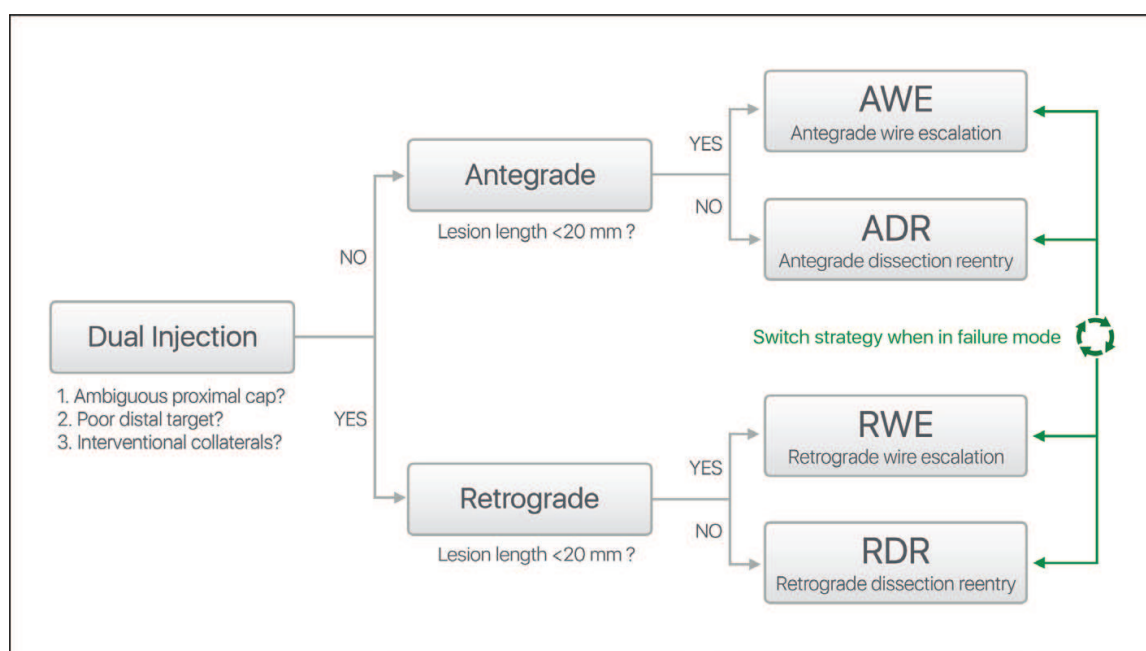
Dual Injection

1. Ambiguous proximal cap?
2. Poor distal target?
3. Interventional collaterals?

NO

YES

Antegrade

Lesion length <20 mm ?

YES

NO

AWE
Antegrade wire escalation

ADR
Antegrade dissection reentry

Switch strategy when in failure mode

Retrograde

Lesion length <20 mm ?

YES

NO

RWE
Retrograde wire escalation

RDR
Retrograde dissection reentry